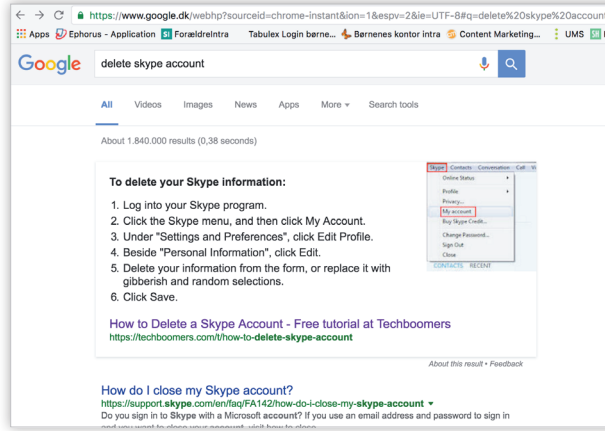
https://www.google.dk/webhp?sourceid=chrome-instant&ion=1&espv=2&ie=UTF-8#q=delete%20skype%20account

Apps Ephorus - Application Forældreintra Tabulex Login børne... Børnenes kontor intra Content Marketing... UMS

Google delete skype account

All Videos Images News Apps More Search tools

About 1.840.000 results (0,38 seconds)

To delete your Skype information:

1. Log into your Skype program.
2. Click the Skype menu, and then click My Account.
3. Under "Settings and Preferences", click Edit Profile.
4. Beside "Personal Information", click Edit.
5. Delete your information from the form, or replace it with gibberish and random selections.
6. Click Save.

Skype Contacts Conversation Call
Online Status
Profile
Privacy...
My account
Buy Skype Credit...
Change Password...
Sign Out
Close
CONTACTS RECENT

How to Delete a Skype Account - Free tutorial at Techboomers
https://techboomers.com/t/how-to-delete-skype-account

About this result • Feedback

How do I close my Skype account?
https://support.skype.com/en/faq/FA142/how-do-i-close-my-skype-account
Do you sign in to Skype with a Microsoft account? If you use an email address and password to sign in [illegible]